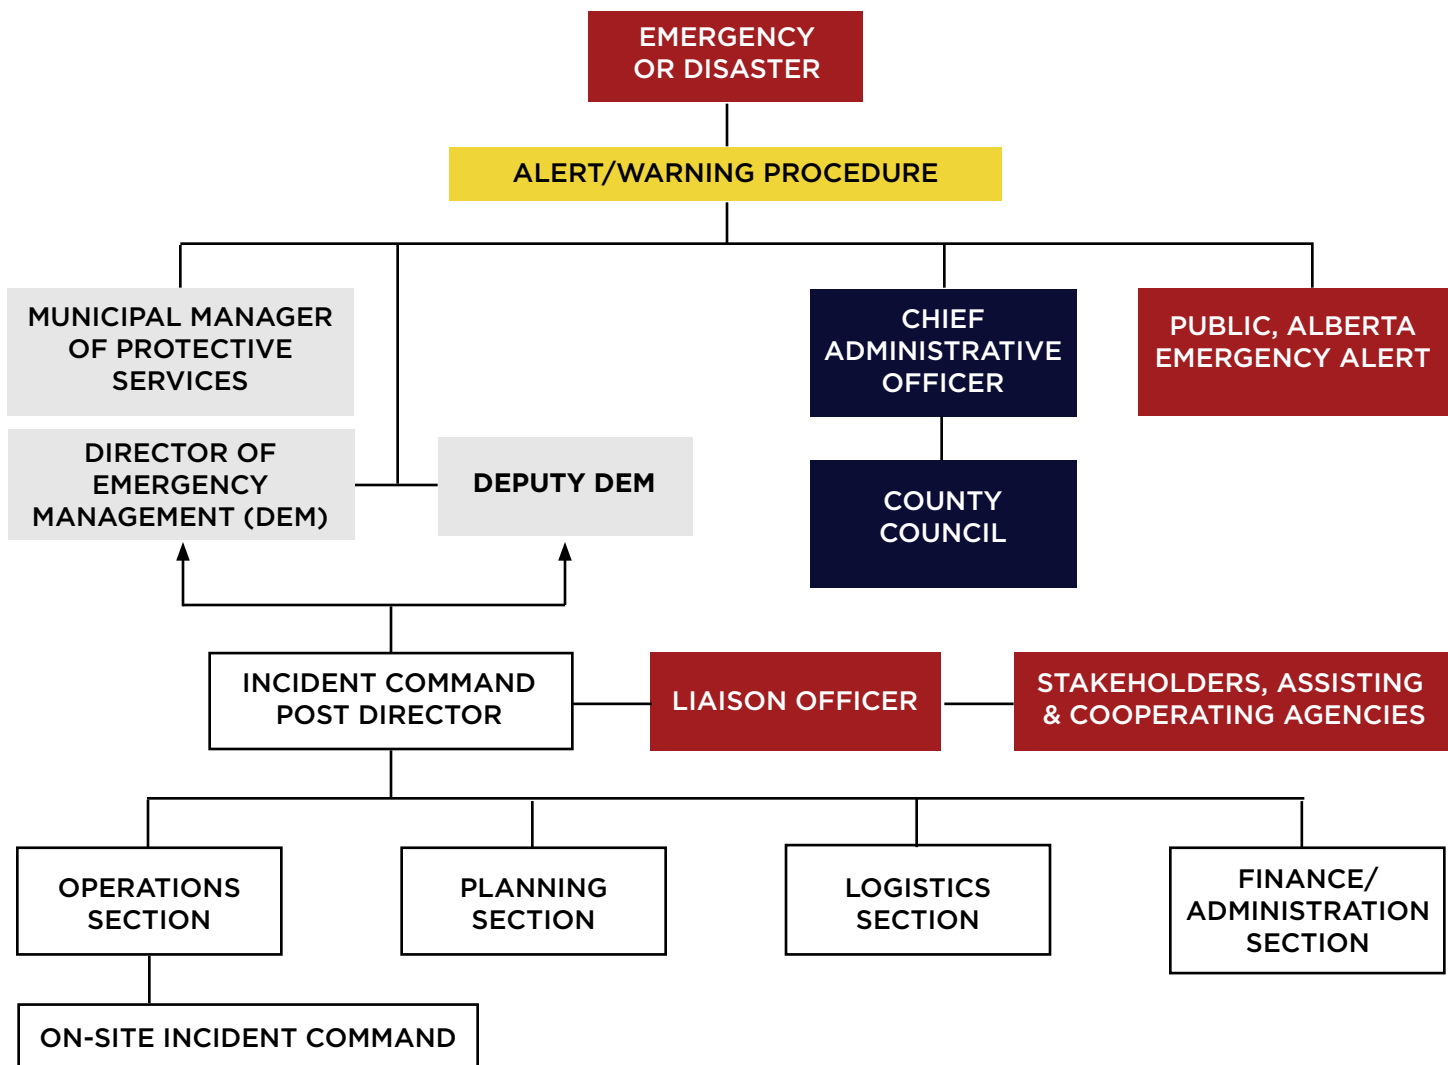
EMERGENCY OR DISASTER

ALERT/WARNING PROCEDURE

MUNICIPAL MANAGER OF PROTECTIVE SERVICES

CHIEF ADMINISTRATIVE OFFICER

PUBLIC, ALBERTA EMERGENCY ALERT

DIRECTOR OF EMERGENCY MANAGEMENT (DEM)

DEPUTY DEM

COUNTY COUNCIL

INCIDENT COMMAND POST DIRECTOR

LIAISON OFFICER

STAKEHOLDERS, ASSISTING & COOPERATING AGENCIES

OPERATIONS SECTION

PLANNING SECTION

LOGISTICS SECTION

FINANCE/ ADMINISTRATION SECTION

ON-SITE INCIDENT COMMAND